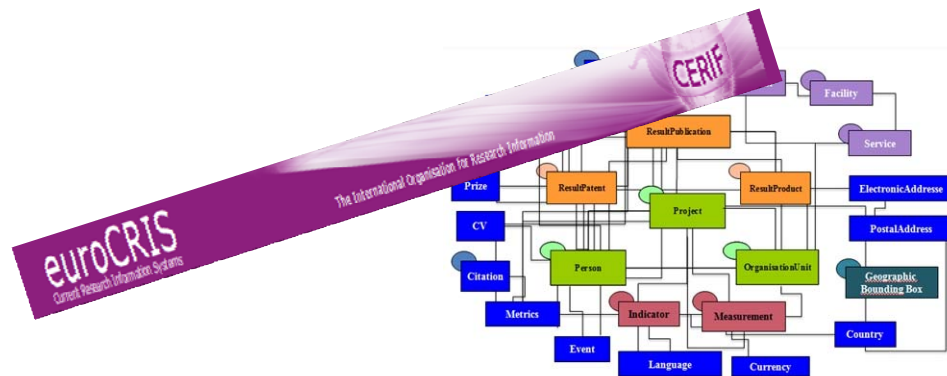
CERIF

The International Organisation for Research Information

euroCRIS
Current Research Information Systems

Facility

Service

ResultPublication

Prize

ResultPatent

ResultProduct

ElectronicAddresse

Project

CV

PostalAddress

Person

OrganisationUnit

Citation

Geographic Bounding Box

Metrics

Indicator

Measurement

Country

Event

Language

Currency